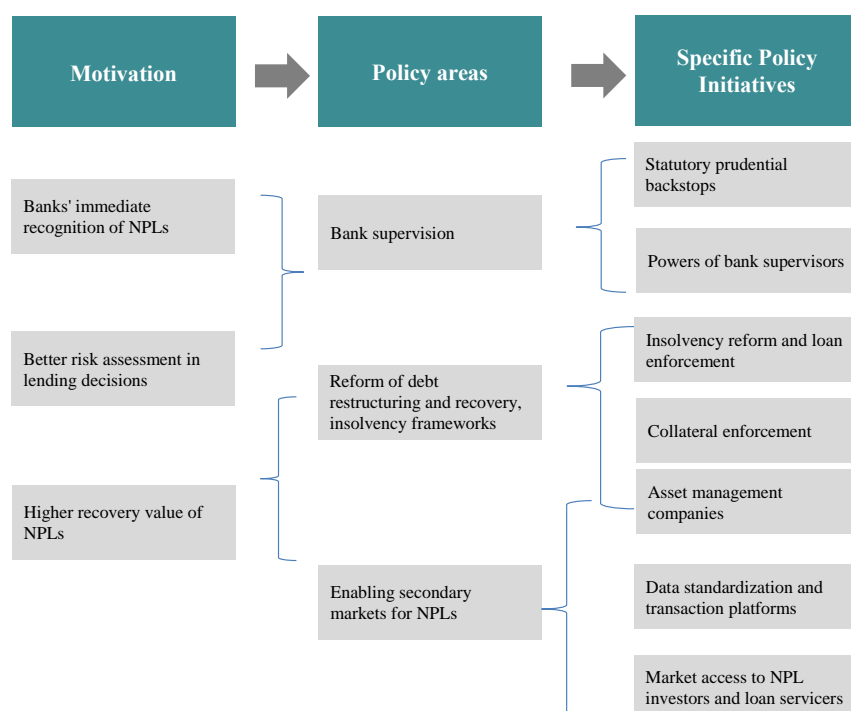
Motivation

Policy areas

Specific Policy Initiatives

Banks' immediate recognition of NPLs

Better risk assessment in lending decisions

Higher recovery value of NPLs

Bank supervision

Reform of debt restructuring and recovery, insolvency frameworks

Enabling secondary markets for NPLs

Statutory prudential backstops

Powers of bank supervisors

Insolvency reform and loan enforcement

Collateral enforcement

Asset management companies

Data standardization and transaction platforms

Market access to NPL investors and loan servicers